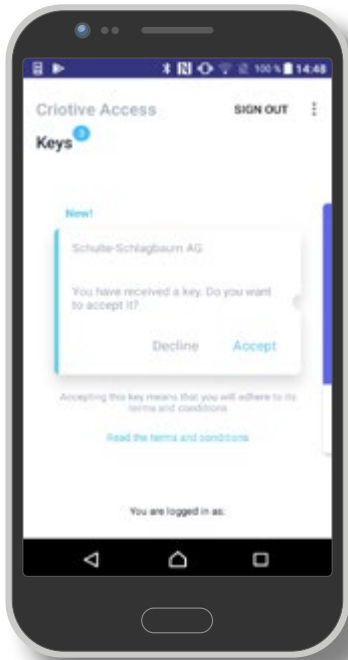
100% 14:48

Criotive Access SIGN OUT

Keys 0

New!

Schulte-Schlagbaum AG

You have received a key. Do you want to accept it?

Decline Accept

Accepting this key means that you will adhere to its terms and conditions

Read the terms and conditions

You are logged in as: